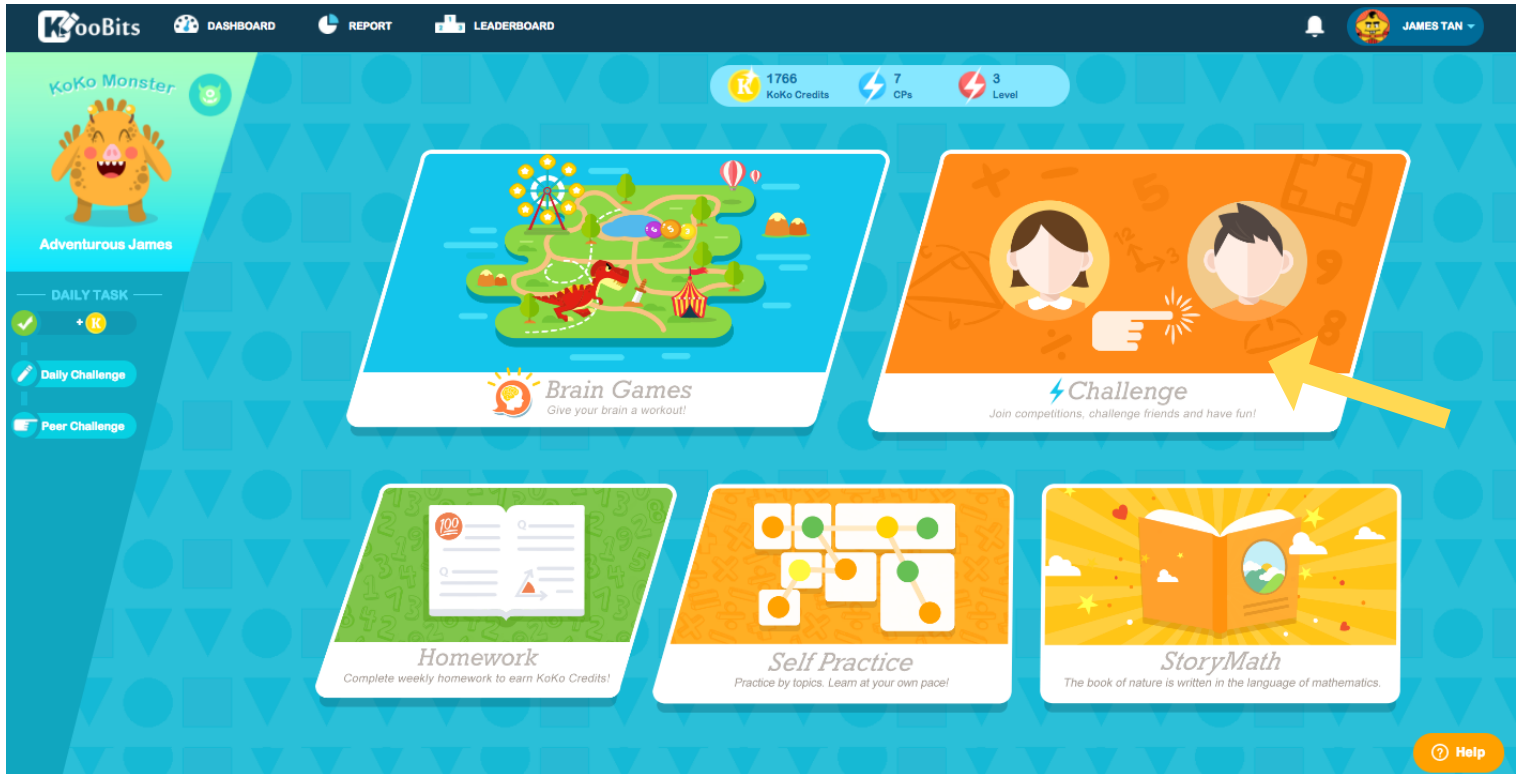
KooBits DASHBOARD REPORT LEADERBOARD JAMES TAN

KoKo Monster

Adventurous James

DAILY TASK

+ K

Daily Challenge

Peer Challenge

1766 KoKo Credits 7 CPs 3 Level

Brain Games
Give your brain a workout!

Challenge
Join competitions, challenge friends and have fun!

Homework
Complete weekly homework to earn KoKo Credits!

Self Practice
Practice by topics. Learn at your own pace!

StoryMath
The book of nature is written in the language of mathematics.

Help